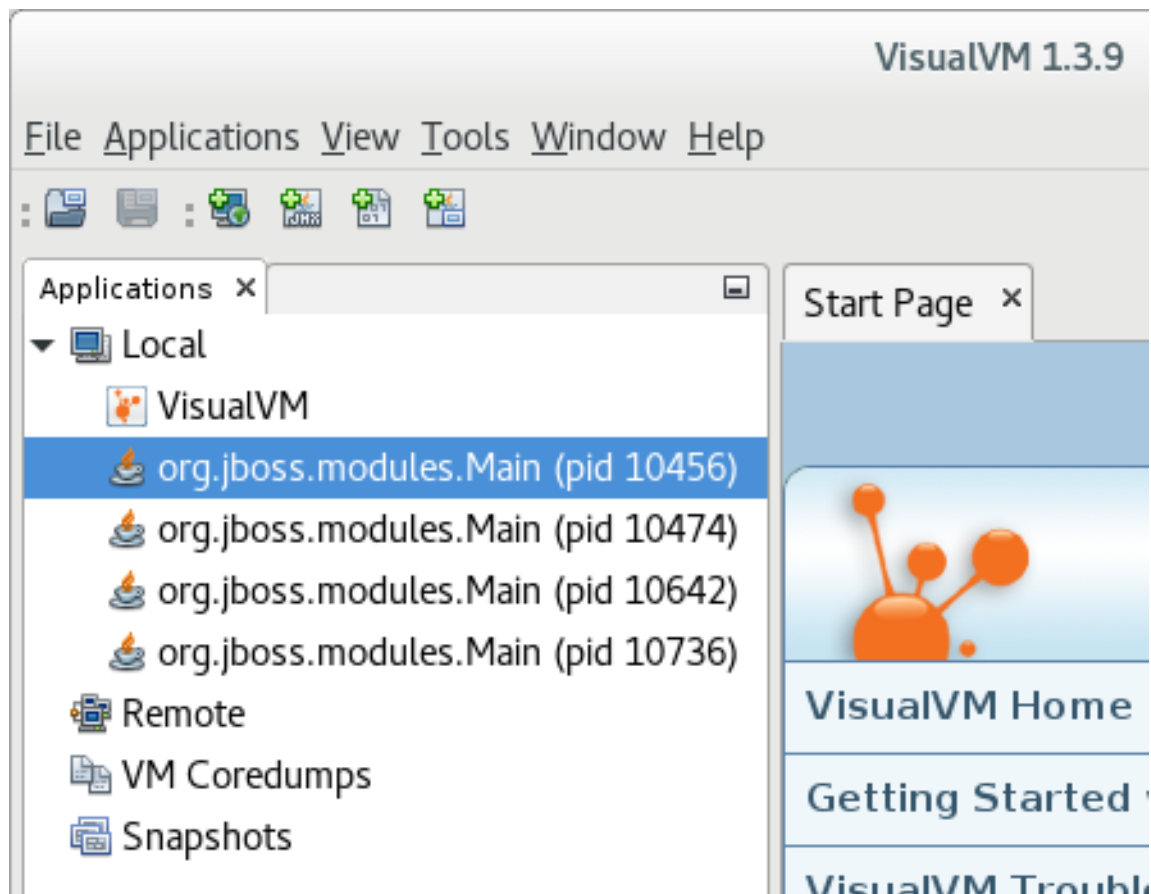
VisualVM 1.3.9

File Applications View Tools Window Help

Applications ×

Local
VisualVM
org.jboss.modules.Main (pid 10456)
org.jboss.modules.Main (pid 10474)
org.jboss.modules.Main (pid 10642)
org.jboss.modules.Main (pid 10736)
Remote
VM Coredumps
Snapshots

Start Page ×

VisualVM Home
Getting Started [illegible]
VisualVM Trouble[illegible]